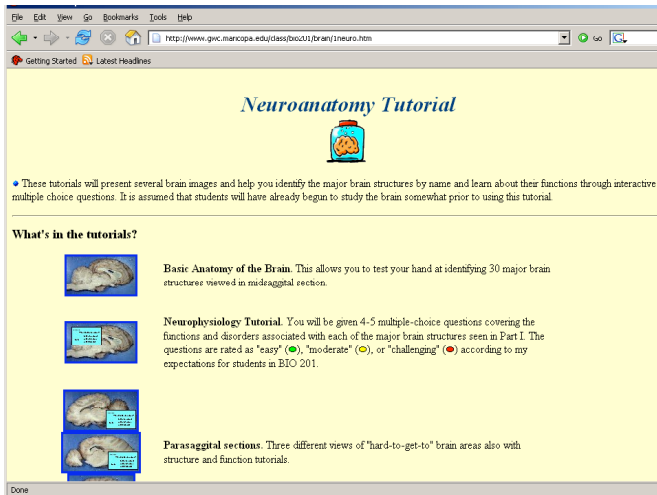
File Edit View Go Bookmarks Tools Help

http://www.gwc.maricopa.edu/class/bio201/brain/1neuro.htm

Go

Getting Started Latest Headlines

Neuroanatomy Tutorial

These tutorials will present several brain images and help you identify the major brain structures by name and learn about their functions through interactive multiple choice questions. It is assumed that students will have already begun to study the brain somewhat prior to using this tutorial.

What's in the tutorials?

Basic Anatomy of the Brain. This allows you to test your hand at identifying 30 major brain structures viewed in midsaggital section.

Neurophysiology Tutorial. You will be given 4-5 multiple-choice questions covering the functions and disorders associated with each of the major brain structures seen in Part I. The questions are rated as "easy" ( ), "moderate" ( ), or "challenging" ( ) according to my expectations for students in BIO 201.

Parasaggital sections. Three different views of "hard-to-get-to" brain areas also with structure and function tutorials.

Done